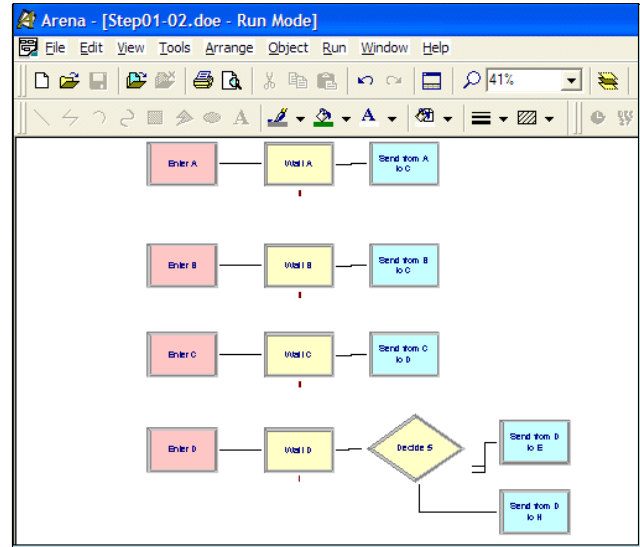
Arena - [Step01-02.doe - Run Mode]

File Edit View Tools Arrange Object Run Window Help

41%

Enter A
Wait A
Send from A to C

Enter B
Wait B
Send from B to C

Enter C
Wait C
Send from C to D

Enter D
Wait D
Decide 5
Send from D to E
Send from D to H